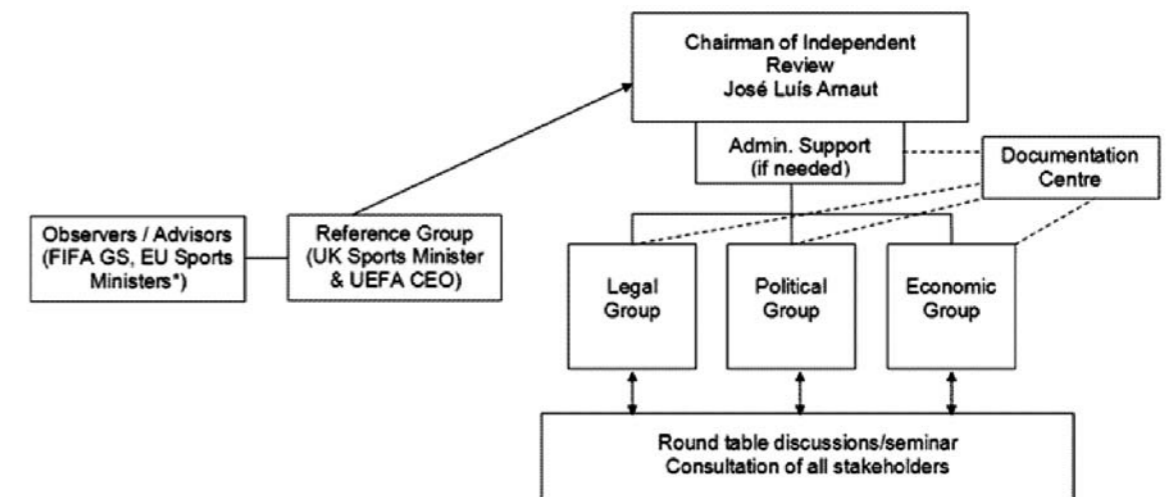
Chairman of Independent Review
José Luís Arnaut

Admin. Support
(if needed)

Documentation Centre

Observers / Advisors
(FIFA GS, EU Sports Ministers*)

Reference Group
(UK Sports Minister & UEFA CEO)

Legal Group

Political Group

Economic Group

Round table discussions/seminar
Consultation of all stakeholders